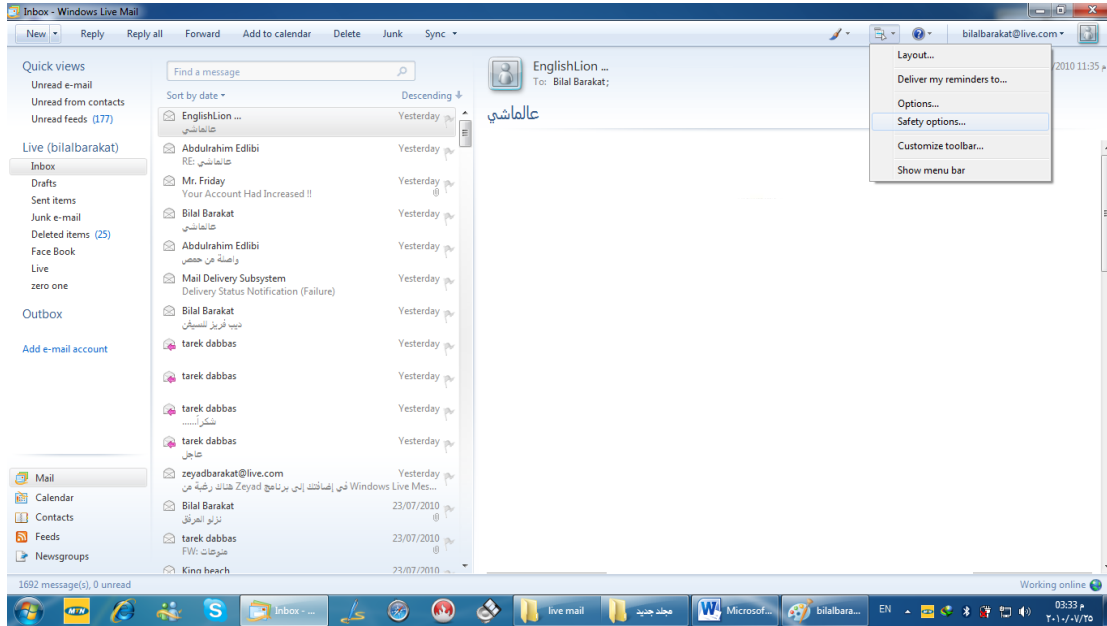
Inbox - Windows Live Mail

New | Reply | Reply all | Forward | Add to calendar | Delete | Junk | Sync

bilalbarakat@live.com

Layout...
Deliver my reminders to...
Options...
Safety options...
Customize toolbar...
Show menu bar

Quick views
Unread e-mail
Unread from contacts
Unread feeds (177)

Live (bilalbarakat)
Inbox
Drafts
Sent items
Junk e-mail
Deleted items (25)
Face Book
Live
zero one

Outbox

Add e-mail account

Mail
Calendar
Contacts
Feeds
Newsgroups

Find a message
Sort by date | Descending

| | | |
|---|---|---|
| EnglishLion ... | عالماشي | Yesterday |
| Abdulrahim Edlibi | RE: عالماشي | Yesterday |
| Mr. Friday | Your Account Had Increased !! | Yesterday |
| Bilal Barakat | عالماشي | Yesterday |
| Abdulrahim Edlibi | واصلة من حمص | Yesterday |
| Mail Delivery Subsystem | Delivery Status Notification (Failure) | Yesterday |
| Bilal Barakat | ديب فريز للسيفن | Yesterday |
| tarek dabbas | | Yesterday |
| tarek dabbas | | Yesterday |
| tarek dabbas | شكراً...... | Yesterday |
| tarek dabbas | عاجل | Yesterday |
| zeyadbarakat@live.com | هناك رغبة من Zeyad في إضافتك إلى برنامج Windows Live Mes... | Yesterday |
| Bilal Barakat | تزلزو الحرق | 23/07/2010 |
| tarek dabbas | FW: منوعات | 23/07/2010 |
| King beach | | 23/07/2010 |

EnglishLion ...
To: Bilal Barakat;
2010 11:35 م
عالماشي

1692 message(s), 0 unread
Working online

Inbox - ...
live mail
مجلد جديد
Microsof...
bilalbara...
EN
03:33 م
٢٠١٠/٠٧/٢٥